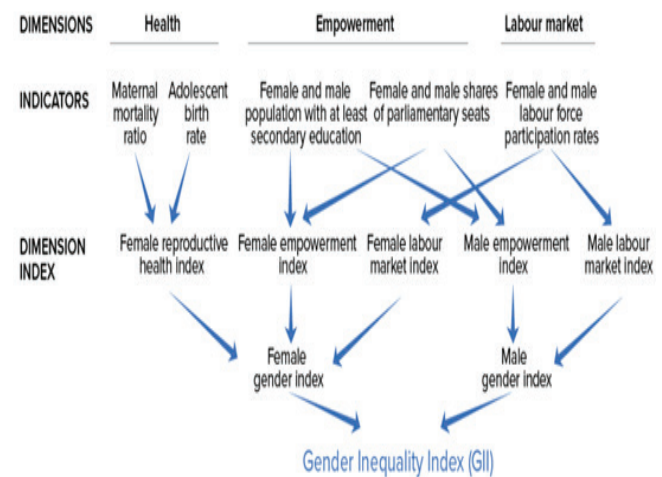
DIMENSIONS Health Empowerment Labour market

INDICATORS Maternal mortality ratio Adolescent birth rate Female and male population with at least secondary education Female and male shares of parliamentary seats Female and male labour force participation rates

DIMENSION INDEX Female reproductive health index Female empowerment index Female labour market index Male empowerment index Male labour market index

Female gender index

Male gender index

Gender Inequality Index (GII)